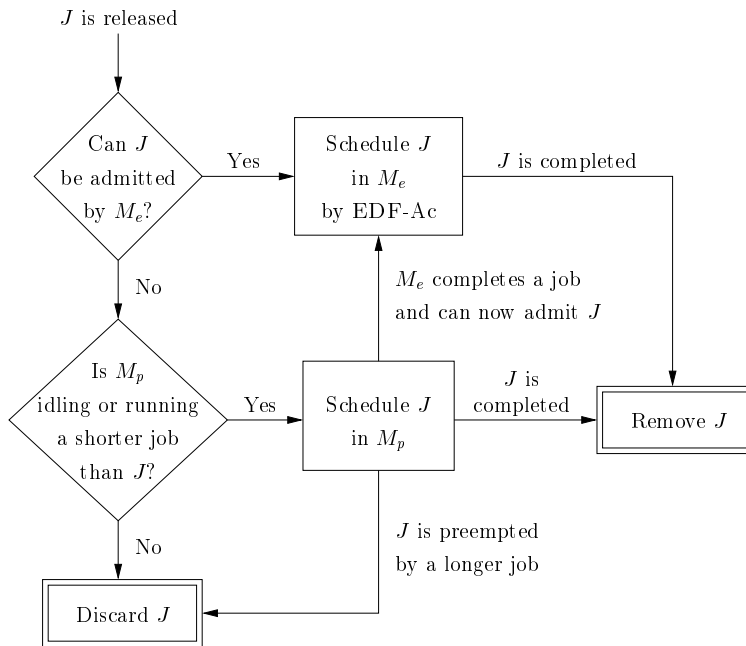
$J$ is released

Can $J$ be admitted by $M_e$?

Yes

Schedule $J$ in $M_e$ by EDF-Ac

$J$ is completed

No

$M_e$ completes a job and can now admit $J$

Is $M_p$ idling or running a shorter job than $J$?

Yes

Schedule $J$ in $M_p$

$J$ is completed

Remove $J$

No

$J$ is preempted by a longer job

Discard $J$